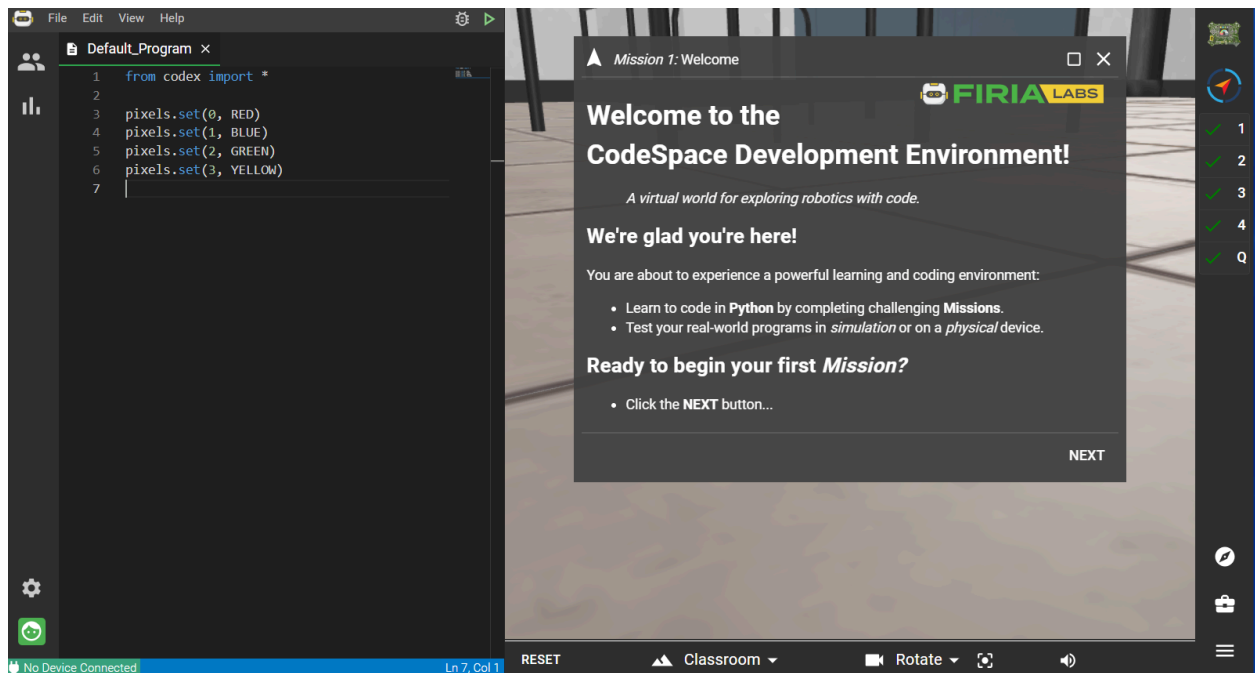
File Edit View Help

Default_Program ×

1 from codex import *
2
3 pixels.set(0, RED)
4 pixels.set(1, BLUE)
5 pixels.set(2, GREEN)
6 pixels.set(3, YELLOW)
7

No Device Connected
Ln 7, Col 1

*Mission 1:* Welcome

FIRIA LABS

# Welcome to the CodeSpace Development Environment!

*A virtual world for exploring robotics with code.*

## We're glad you're here!

You are about to experience a powerful learning and coding environment:

- Learn to code in **Python** by completing challenging **Missions**.
- Test your real-world programs in *simulation* or on a *physical* device.

## Ready to begin your first *Mission?*

- Click the **NEXT** button...

NEXT

1
2
3
4
Q

RESET
Classroom
Rotate